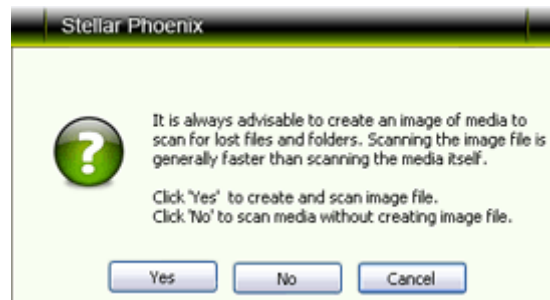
Stellar Phoenix

It is always advisable to create an image of media to scan for lost files and folders. Scanning the image file is generally faster than scanning the media itself.

Click 'Yes' to create and scan image file.
Click 'No' to scan media without creating image file.

Yes
No
Cancel